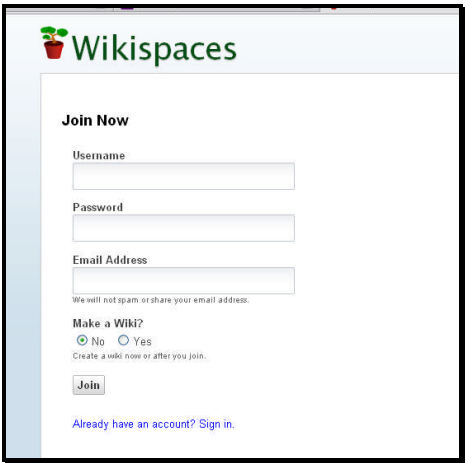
Wikispaces

Join Now

Username

Password

Email Address

We will not spam or share your email address.

Make a Wiki?

No Yes

Create a wiki now or after you join.

Join

Already have an account? Sign in.